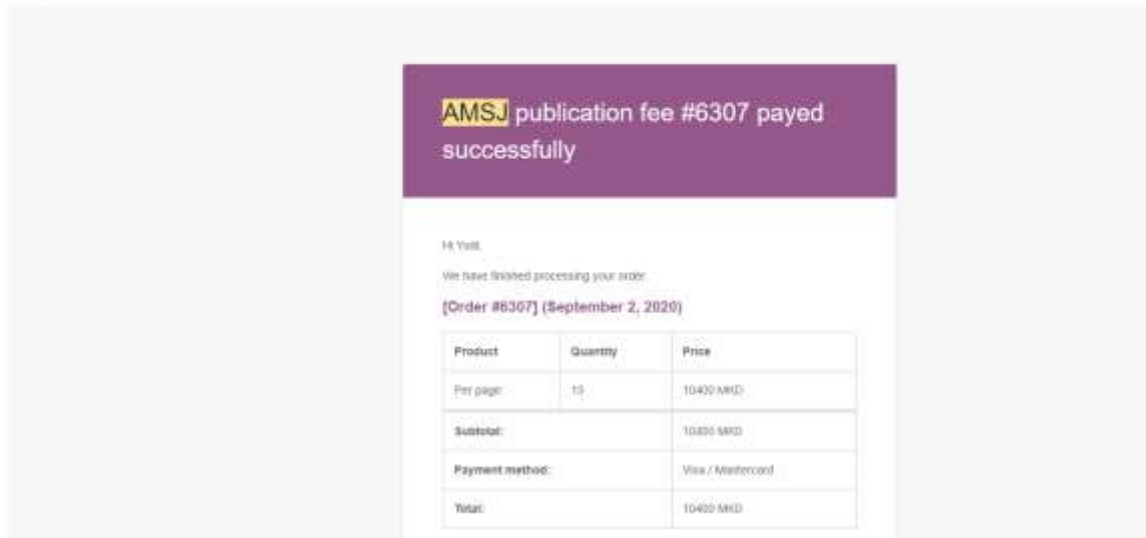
AMSJ publication fee #6307 payed successfully

Hi Yodi,

We have finished processing your order.

[Order #6307] (September 2, 2020)

| Product | Quantity | Price |
|---|---|---|
| Per page | 13 | 10400 MKD |
| Subtotal: | | 10400 MKD |
| Payment method: | | Visa / Mastercard |
| Total: | | 10400 MKD |